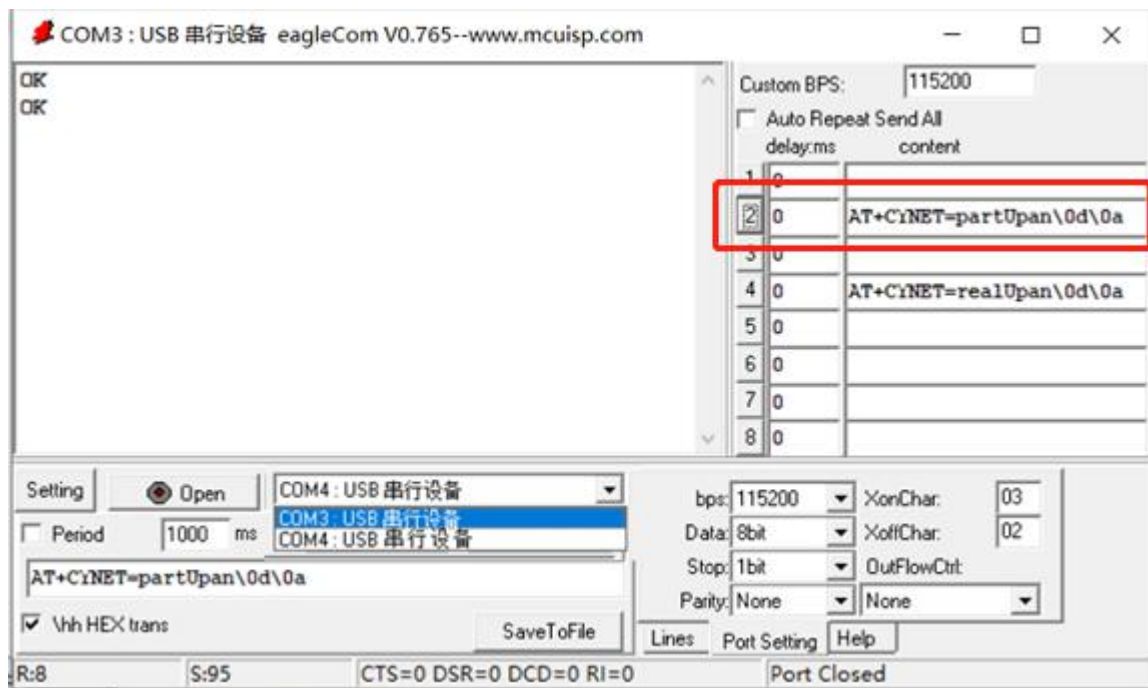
COM3 : USB 串行设备 eagleCom V0.765--www.mcuisp.com

OK
OK

Custom BPS: 115200
Auto Repeat Send All
delay:ms content

| | delay:ms | content |
|---|---|---|
| 1 | 0 | |
| 2 | 0 | AT+CYNET=partUpan\0d\0a |
| 3 | 0 | |
| 4 | 0 | AT+CYNET=realUpan\0d\0a |
| 5 | 0 | |
| 6 | 0 | |
| 7 | 0 | |
| 8 | 0 | |

Setting
Open
COM4 : USB 串行设备
COM3 : USB 串行设备
COM4 : USB 串行设备
Period 1000 ms
AT+CYNET=partUpan\0d\0a
\hh HEX trans
SaveToFile

bps: 115200
Data: 8bit
Stop: 1bit
Parity: None
XonChar: 03
XoffChar: 02
OutFlowCtrl:
None

Lines Port Setting Help

R:8 S:95 CTS=0 DSR=0 DCD=0 RI=0 Port Closed